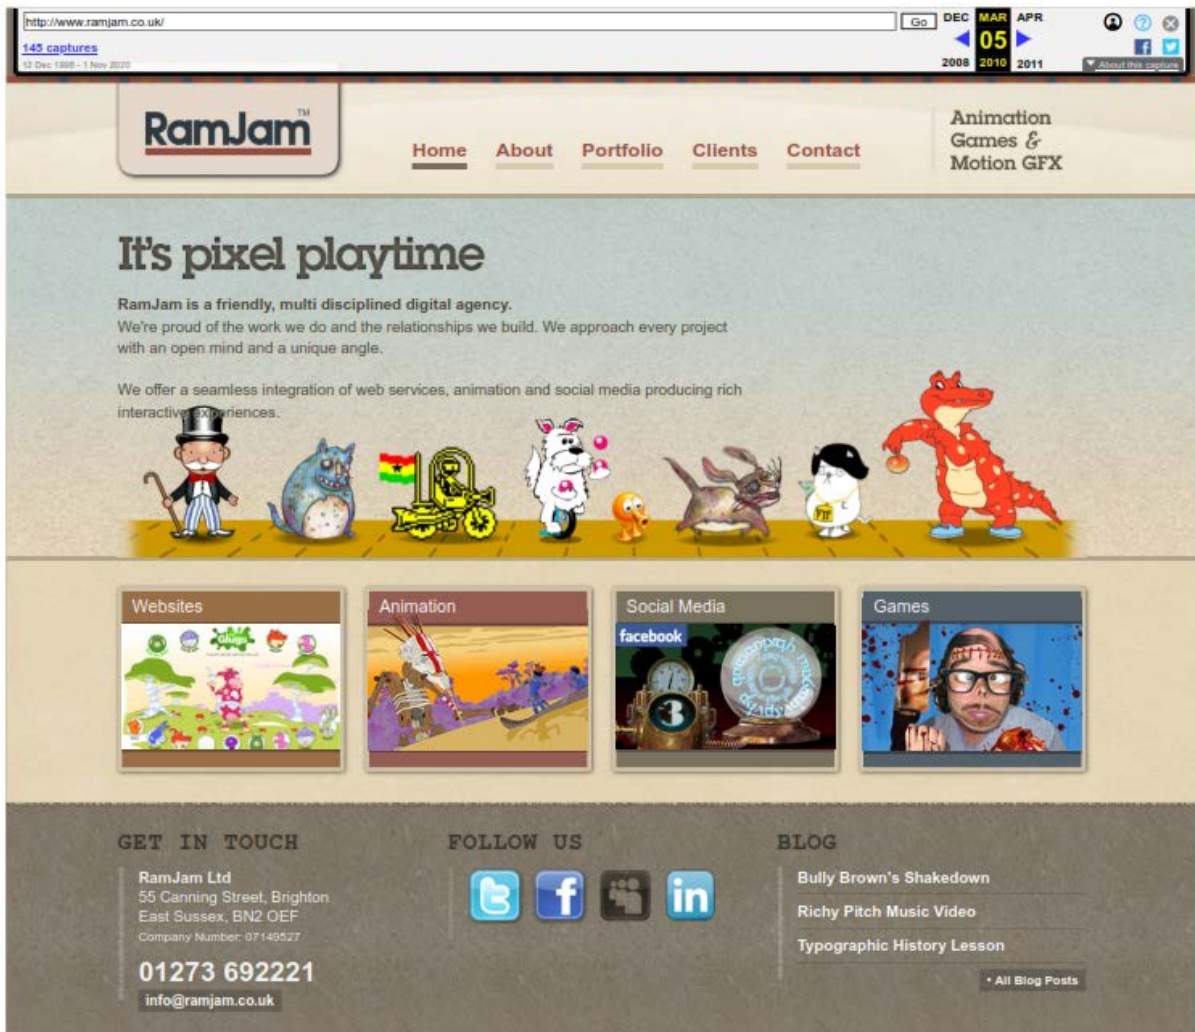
http://www.ramjam.co.uk/ Go DEC MAR APR
145 captures 05
12 Dec 1998 - 1 Nov 2020 2008 2010 2011
About this capture

RamJam™

Home About Portfolio Clients Contact

Animation Games & Motion GFX

It's pixel playtime

RamJam is a friendly, multi disciplined digital agency.
We're proud of the work we do and the relationships we build. We approach every project with an open mind and a unique angle.

We offer a seamless integration of web services, animation and social media producing rich interactive experiences.

Websites

Animation

Social Media

facebook

Games

GET IN TOUCH

RamJam Ltd
55 Canning Street, Brighton
East Sussex, BN2 OEF
Company Number: 07149527

01273 692221
info@ramjam.co.uk

FOLLOW US

BLOG

Bully Brown's Shakedown
Richy Pitch Music Video
Typographic History Lesson

• All Blog Posts